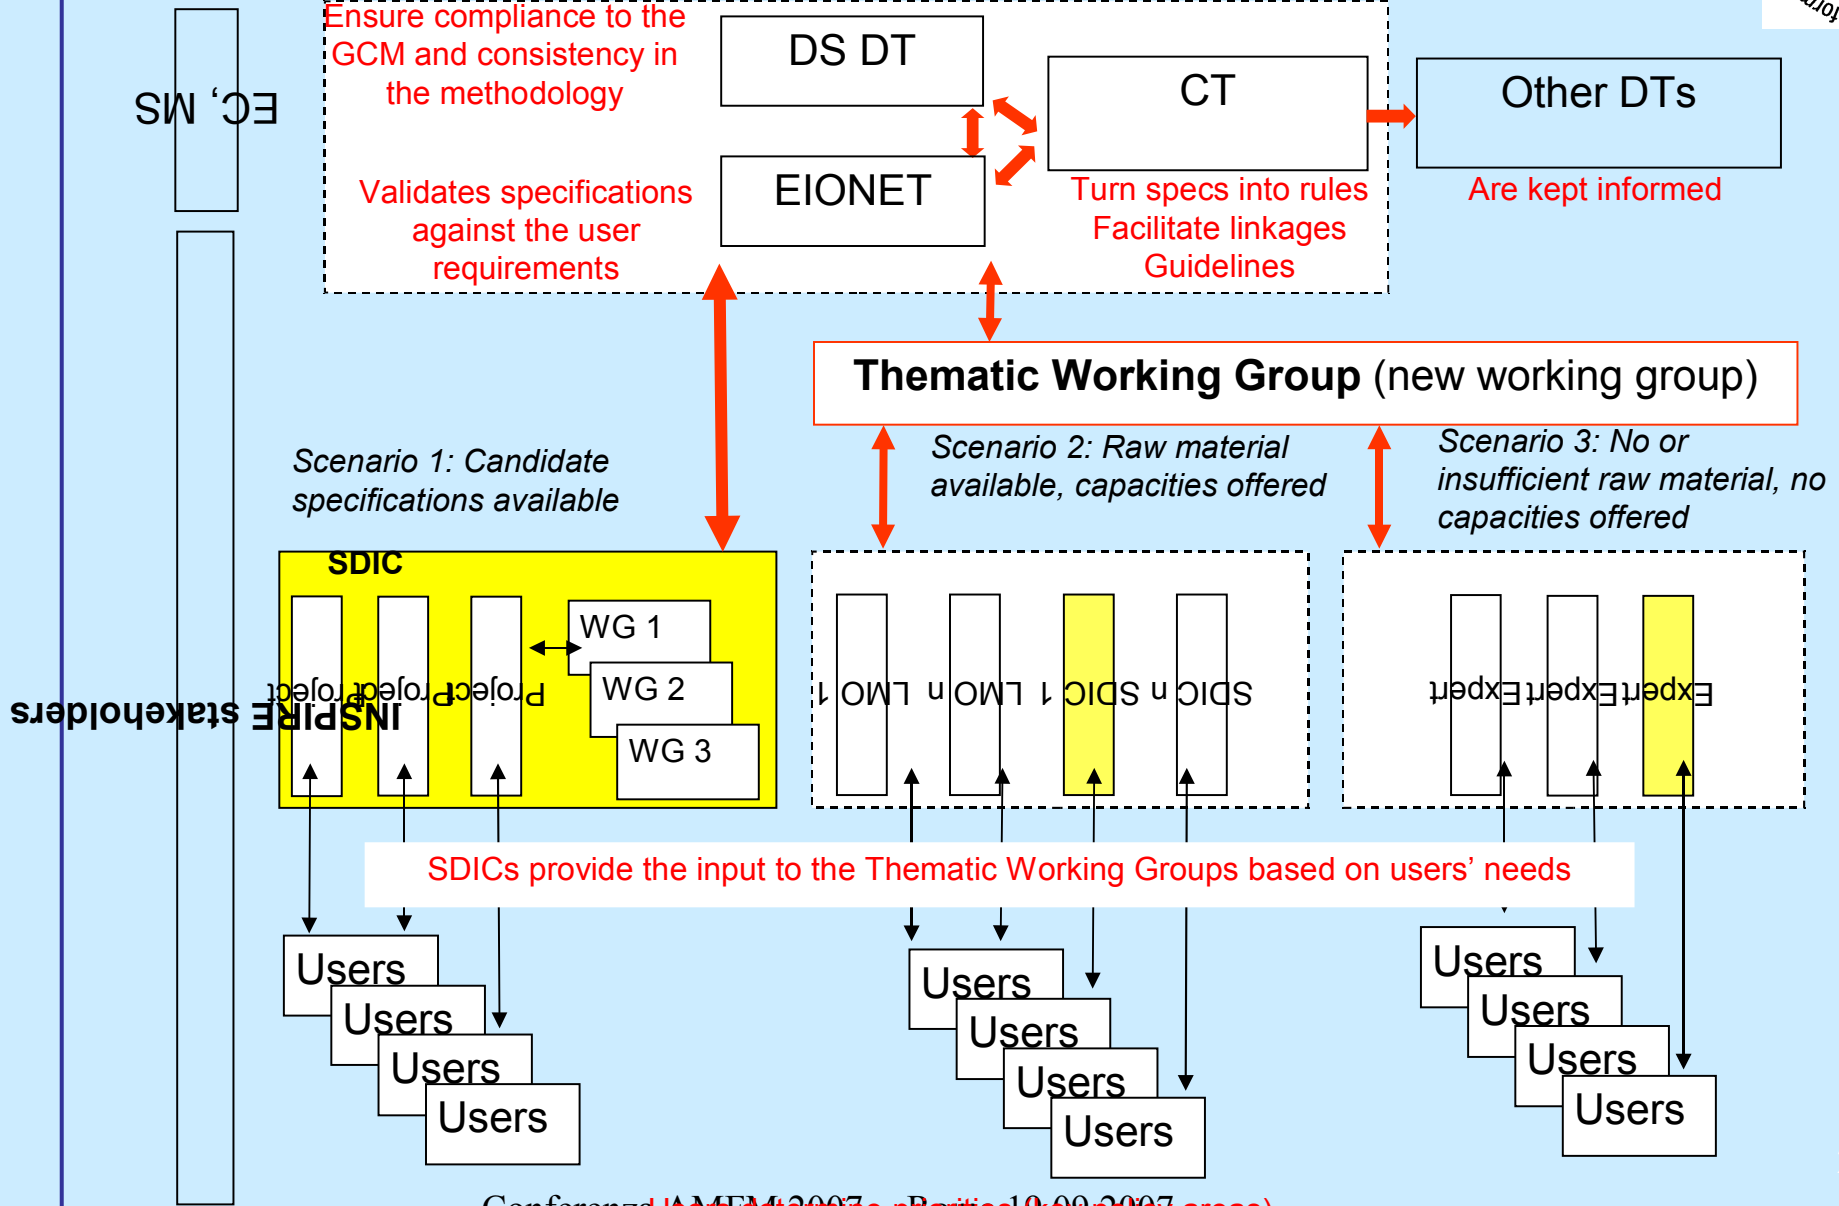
EC, MS

Ensure compliance to the GCM and consistency in the methodology

DS DT

CT

Other DTs

EIONET

Validates specifications against the user requirements

Turn specs into rules
Facilitate linkages
Guidelines

Are kept informed

Thematic Working Group (new working group)

Scenario 1: Candidate specifications available

Scenario 2: Raw material available, capacities offered

Scenario 3: No or insufficient raw material, no capacities offered

SDIC

Project Project Project

WG 1
WG 2
WG 3

INSPIRE stakeholders

LMO 1 LMO n SDIC 1 SDIC n

Expert Expert Expert

SDICs provide the input to the Thematic Working Groups based on users' needs

Users
Users
Users
Users

Users
Users
Users
Users

Users
Users
Users
Users

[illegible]